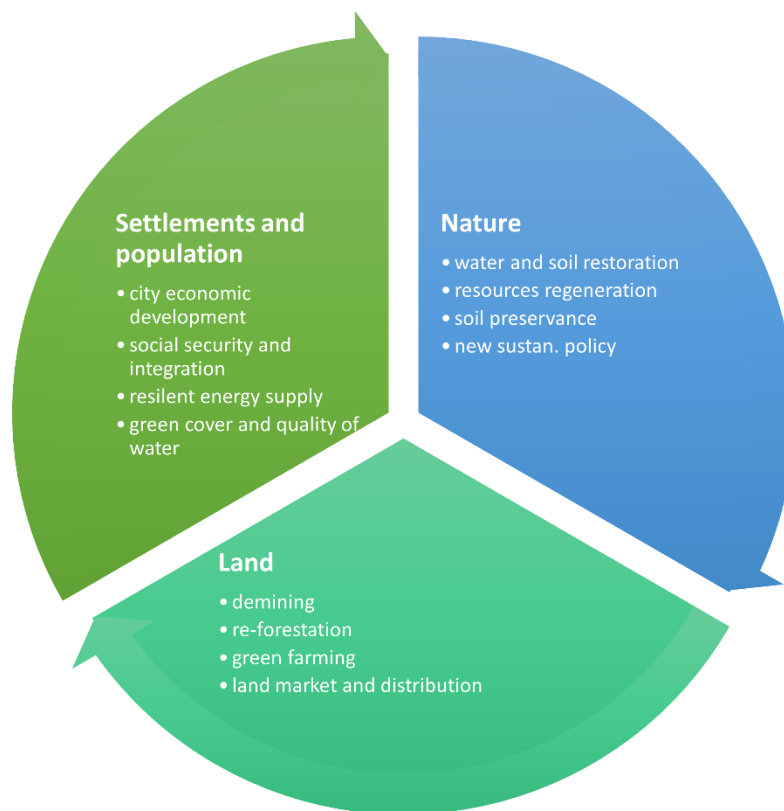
Settlements and population

• city economic development
• social security and integration
• resilent energy supply
• green cover and quality of water

Nature

• water and soil restoration
• resources regeneration
• soil preservance
• new sustan. policy

Land

• demining
• re-forestation
• green farming
• land market and distribution